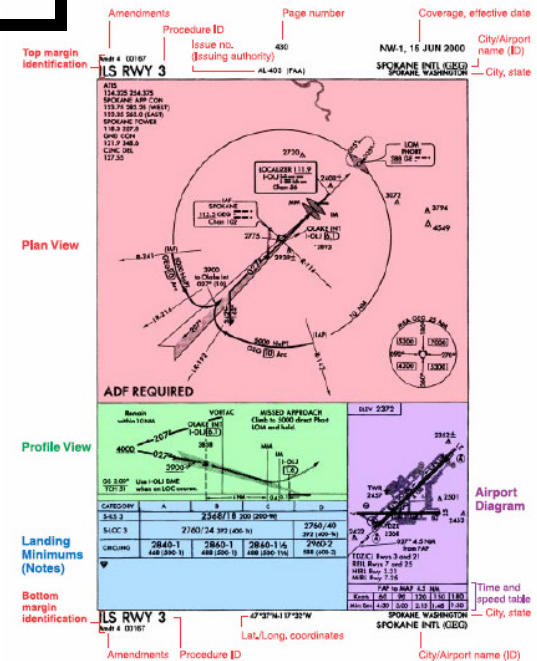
Amendments
Procedure ID
Page number
Coverage, effective date
Top margin identification
Amdt 4 00167
Issue no. (Issuing authority)
480
NW-1, 15 JUN 2000
City/Airport name (ID)
ILS RWY 3
AL-403 (FAA)
SPOKANE INTL (GEG)
SPOKANE, WASHINGTON
City, state

ATIS
134.325 254.375
SPOKANE APP CON
123.75 282.35 (WEST)
133.35 263.0 (EAST)
SPOKANE TOWER
118.3 257.8
GND CON
121.9 348.6
CLNC DEL
127.35

LOM
PHORT
388 GE

LOCALIZER 111.9
I-OLJ

SPOKANE
113.2 GEG
Chan 102

OLAKE INT
I-OLJ 6.1

2730
2408
3672
3794
4549
2775
2372
3900
to Olake Int
5000 NoPT
10 Arc
MSA GEG 25 NM
5300
6300
4200

Plan View

ADF REQUIRED

Remain within 10 NM
VORTAC
OLAKE INT
I-OLJ 6.1
MISSED APPROACH
Climb to 5000 direct Phort LOM and hold.
4000
3908
MM
LOM
I-OLJ
GS 3.00°
TCH 51
Use I-OLJ DME when on LOC course.

Profile View

ELEV 2372
2312
TWR
2457
TDZE
2357
2501
2453
2428
TDZ/CL Rwys 3 and 21
REIL Rwys 7 and 25
HIRL Rwy 3-21
MIRL Rwy 7-25
Airport Diagram

| CATEGORY | A | B | C | D |
|---|---|---|---|---|
| S-ILS 3 | 2568/18 200 (200-½) | | | |
| S-LOC 3 | 2760/24 392 (400-½) | | | 2760/40 392 (400-¾) |
| CIRCLING | 2840-1 468 (500-1) | 2860-1 488 (500-1) | 2860-1½ 488 (500-1½) | 2960-2 588 (600-2) |

Landing Minimums (Notes)

FAF to MAP 4.5 NM
| Knots | 60 | 90 | 120 | 150 | 180 |
|---|---|---|---|---|---|
| Min:Sec | 4:30 | 3:00 | 2:15 | 1:48 | 1:30 |

Time and speed table
City, state

Bottom margin identification
ILS RWY 3
Amdt 4 00167
47°37'N-117°32'W
SPOKANE, WASHINGTON
SPOKANE INTL (GEG)
Lat./Long. coordinates
Amendments
Procedure ID
City/Airport name (ID)